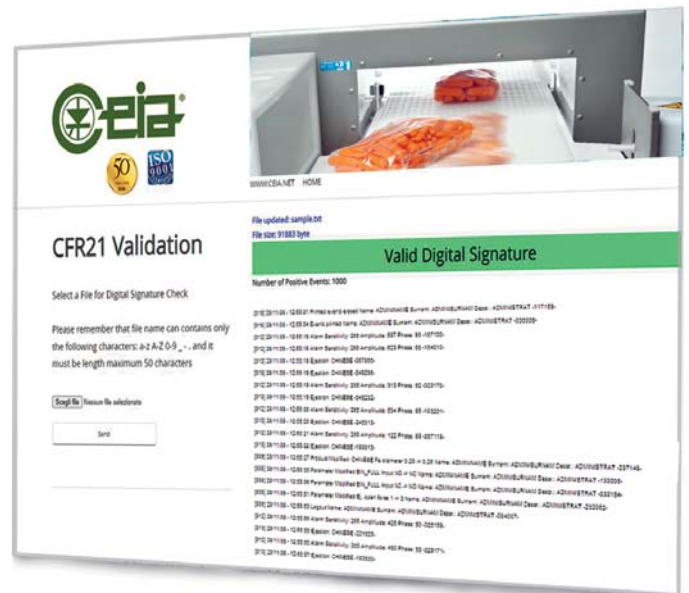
CEIA®

50

ISO 9001

WWW.CEIA.NET HOME

CFR21 Validation

Select a File for Digital Signature Check

Please remember that file name can contains only the following characters: a-z A-Z 0-9 _ - . and it must be length maximum 50 characters

Scegli file Nessun file selezionato

Send

File updated: sample.txt
File size: 91883 byte

Valid Digital Signature

Number of Positive Events: 1000

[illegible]